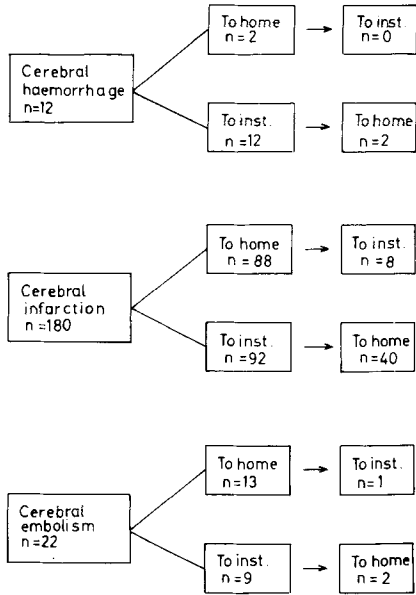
Cerebral haemorrhage n=12

To home n = 2

To inst n=0

To inst. n = 12

To home n = 2

Cerebral infarction n = 180

To home n = 88

To inst. n = 8

To inst. n = 92

To home n = 40

Cerebral embolism n = 22

To home n = 13

To inst. n = 1

To inst. n = 9

To home n = 2